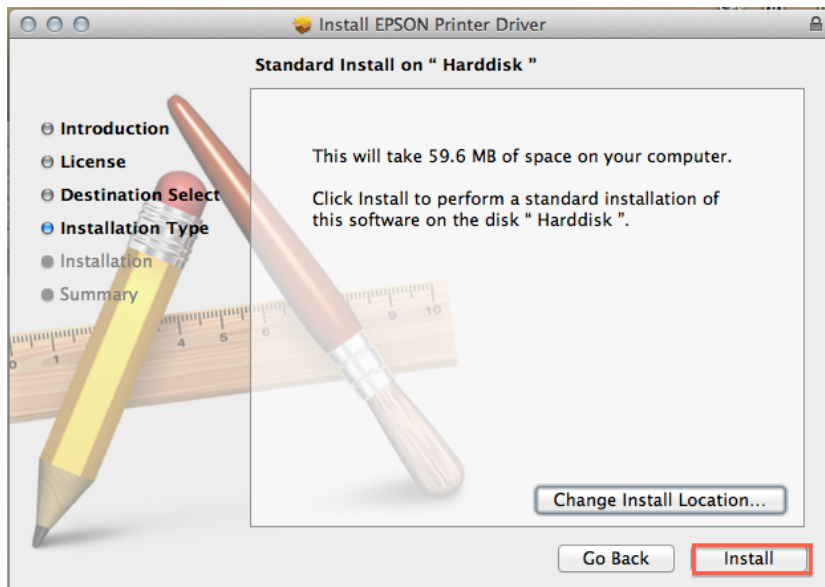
Install EPSON Printer Driver

Standard Install on " Harddisk "

Introduction
License
Destination Select
Installation Type
Installation
Summary

This will take 59.6 MB of space on your computer.

Click Install to perform a standard installation of this software on the disk " Harddisk ".

Change Install Location...

Go Back

Install